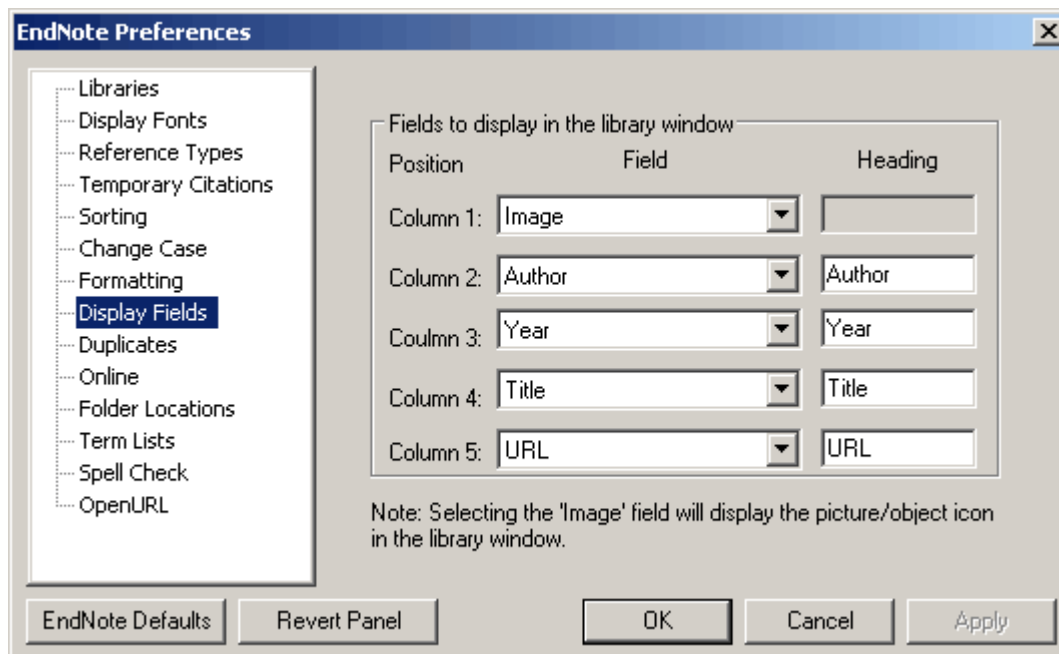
EndNote Preferences

Libraries
Display Fonts
Reference Types
Temporary Citations
Sorting
Change Case
Formatting
Display Fields
Duplicates
Online
Folder Locations
Term Lists
Spell Check
OpenURL

Fields to display in the library window

| Position | Field | Heading |
|---|---|---|
| Column 1: | Image | |
| Column 2: | Author | Author |
| Coulmn 3: | Year | Year |
| Column 4: | Title | Title |
| Column 5: | URL | URL |

Note: Selecting the 'Image' field will display the picture/object icon in the library window.

EndNote Defaults
Revert Panel
OK
Cancel
Apply